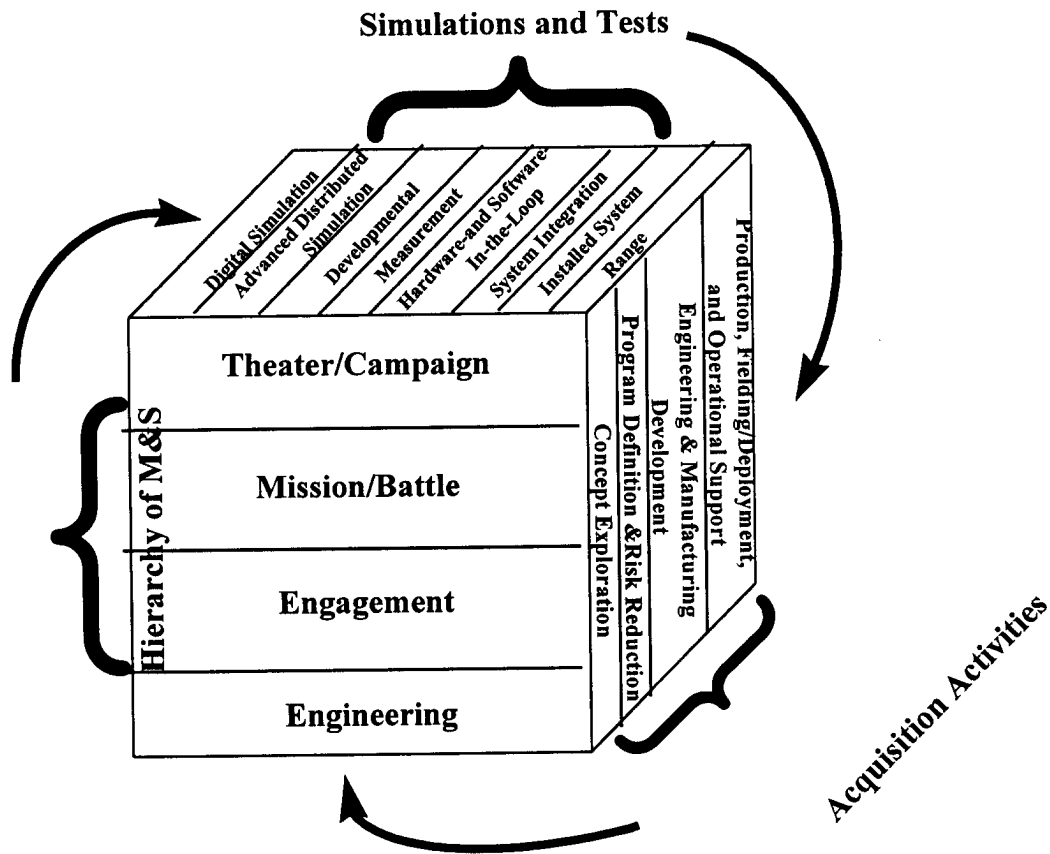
Simulations and Tests

Digital Simulation
Advanced Distributed Simulation
Developmental
Measurement
Hardware-and Software In-the-Loop
System Integration
Installed System
Range

Theater/Campaign
Mission/Battle
Engagement
Engineering

Hierarchy of M&S

Concept Exploration
Program Definition &Risk Reduction
Engineering & Manufacturing Development
Production, Fielding/Deployment, and Operational Support

Acquisition Activities